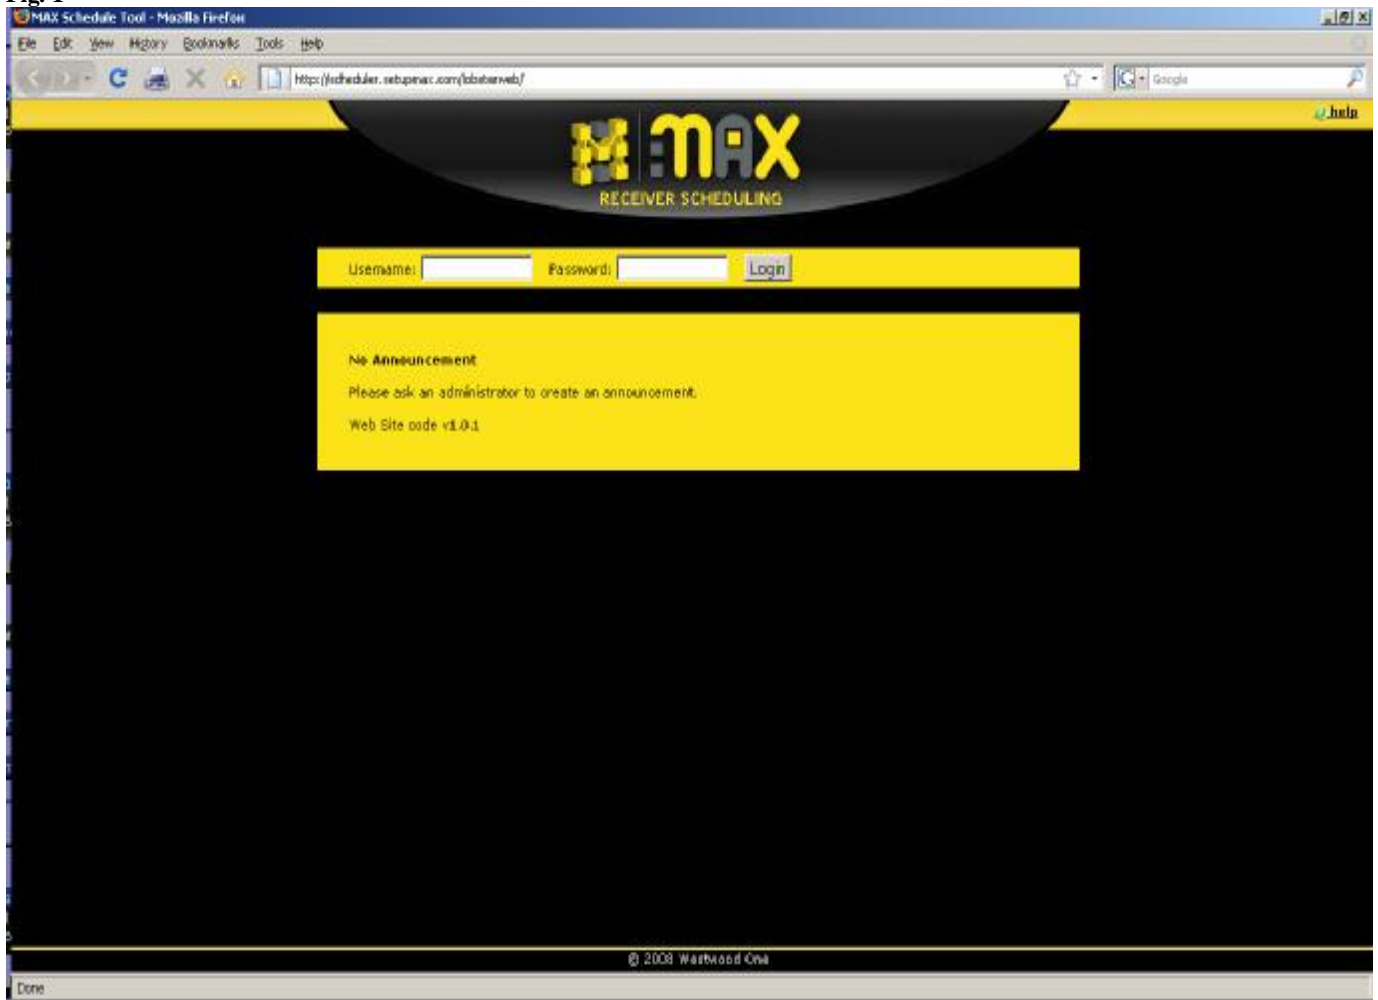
Fig 1

MAX Schedule Tool - Mozilla Firefox

File Edit View History Bookmarks Tools Help

http://scheduler.setupmax.com/lobsterweb/

Google

help

MAX

RECEIVER SCHEDULING

Username: Password: Login

No Announcement

Please ask an administrator to create an announcement.

Web Site code v1.0.1

© 2008 Westwood One

Done